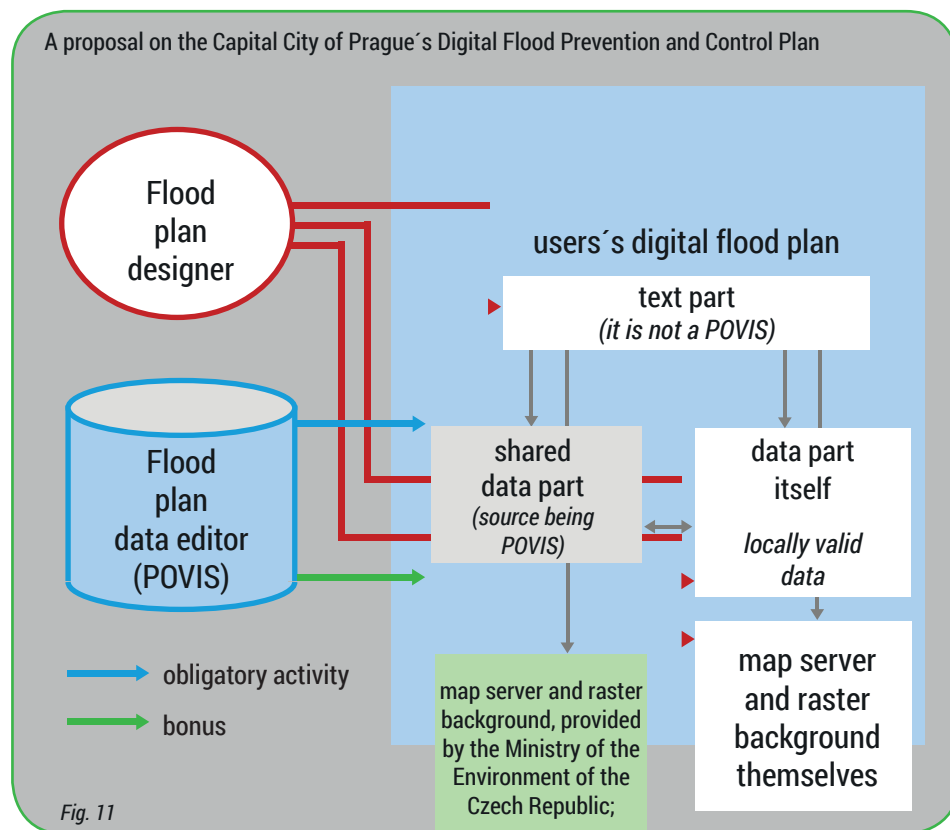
A proposal on the Capital City of Prague´s Digital Flood Prevention and Control Plan

Flood plan designer

users´s digital flood plan

text part
(it is not a POVIS)

Flood plan data editor (POVIS)

shared data part
(source being POVIS)

data part itself

locally valid data

map server and raster background, provided by the Ministry of the Environment of the Czech Republic;

map server and raster background themselves

obligatory activity

bonus

Fig. 11